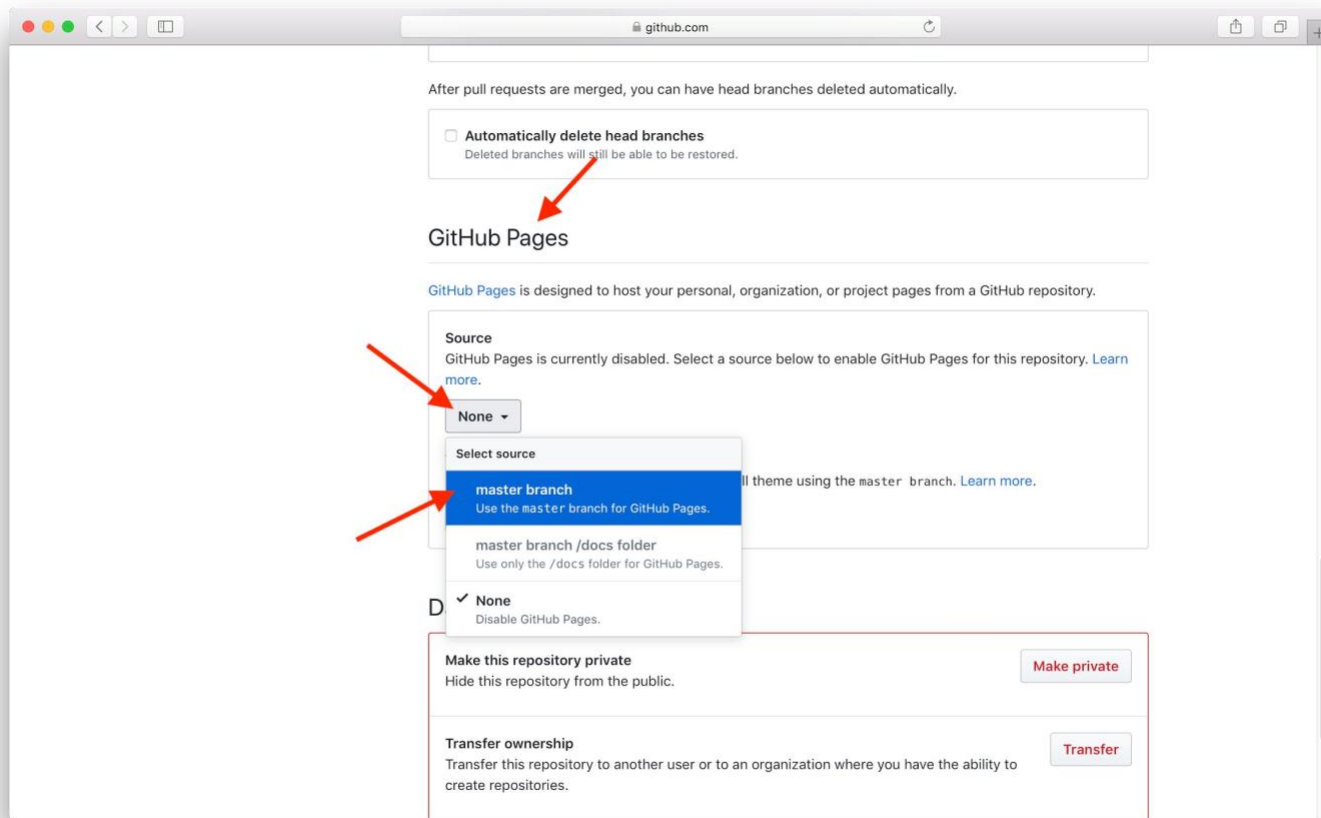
github.com

After pull requests are merged, you can have head branches deleted automatically.

Automatically delete head branches
Deleted branches will still be able to be restored.

GitHub Pages

GitHub Pages is designed to host your personal, organization, or project pages from a GitHub repository.

Source
GitHub Pages is currently disabled. Select a source below to enable GitHub Pages for this repository. Learn more.

None

Select source

master branch
Use the master branch for GitHub Pages.

master branch /docs folder
Use only the /docs folder for GitHub Pages.

None
Disable GitHub Pages.

ll theme using the master branch. Learn more.

D

Make this repository private
Hide this repository from the public.

Make private

Transfer ownership
Transfer this repository to another user or to an organization where you have the ability to create repositories.

Transfer